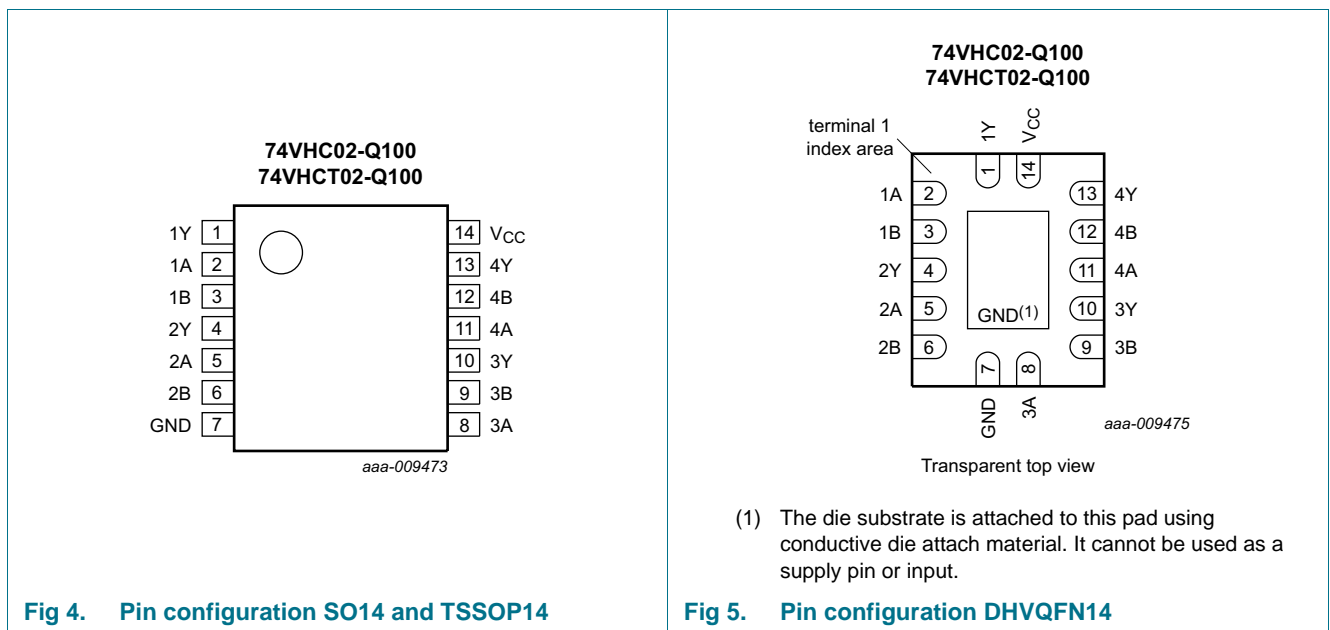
74VHC02-Q100
74VHCT02-Q100

| | | | |
|---|---|---|---|
| 1Y | 1 | 14 | $V_{CC}$ |
| 1A | 2 | 13 | 4Y |
| 1B | 3 | 12 | 4B |
| 2Y | 4 | 11 | 4A |
| 2A | 5 | 10 | 3Y |
| 2B | 6 | 9 | 3B |
| GND | 7 | 8 | 3A |

aaa-009473

Fig 4. Pin configuration SO14 and TSSOP14

74VHC02-Q100
74VHCT02-Q100

terminal 1 index area

1Y 1
$V_{CC}$ 14
1A 2
1B 3
2Y 4
2A 5
2B 6
13 4Y
12 4B
11 4A
10 3Y
9 3B
GND(1)
7 GND
8 3A

aaa-009475

Transparent top view

(1) The die substrate is attached to this pad using conductive die attach material. It cannot be used as a supply pin or input.

Fig 5. Pin configuration DHVQFN14